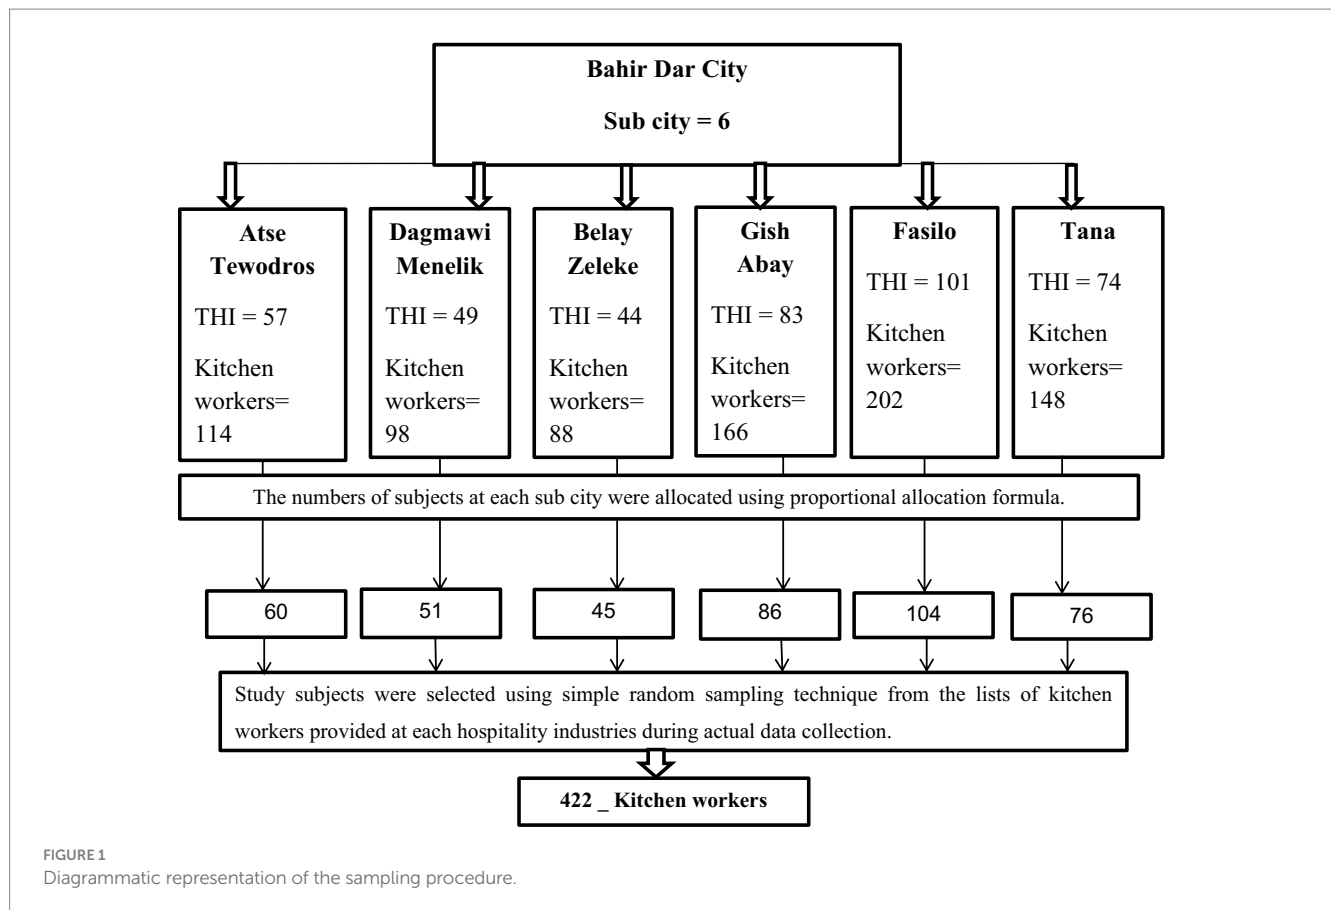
Bahir Dar City

Sub city = 6

Atse Tewodros

THI = 57

Kitchen workers= 114

Dagmawi Menelik

THI = 49

Kitchen workers= 98

Belay Zeleke

THI = 44

Kitchen workers= 88

Gish Abay

THI = 83

Kitchen workers= 166

Fasilo

THI = 101

Kitchen workers= 202

Tana

THI = 74

Kitchen workers= 148

The numbers of subjects at each sub city were allocated using proportional allocation formula.

60

51

45

86

104

76

Study subjects were selected using simple random sampling technique from the lists of kitchen workers provided at each hospitality industries during actual data collection.

422 _ Kitchen workers

FIGURE 1
Diagrammatic representation of the sampling procedure.